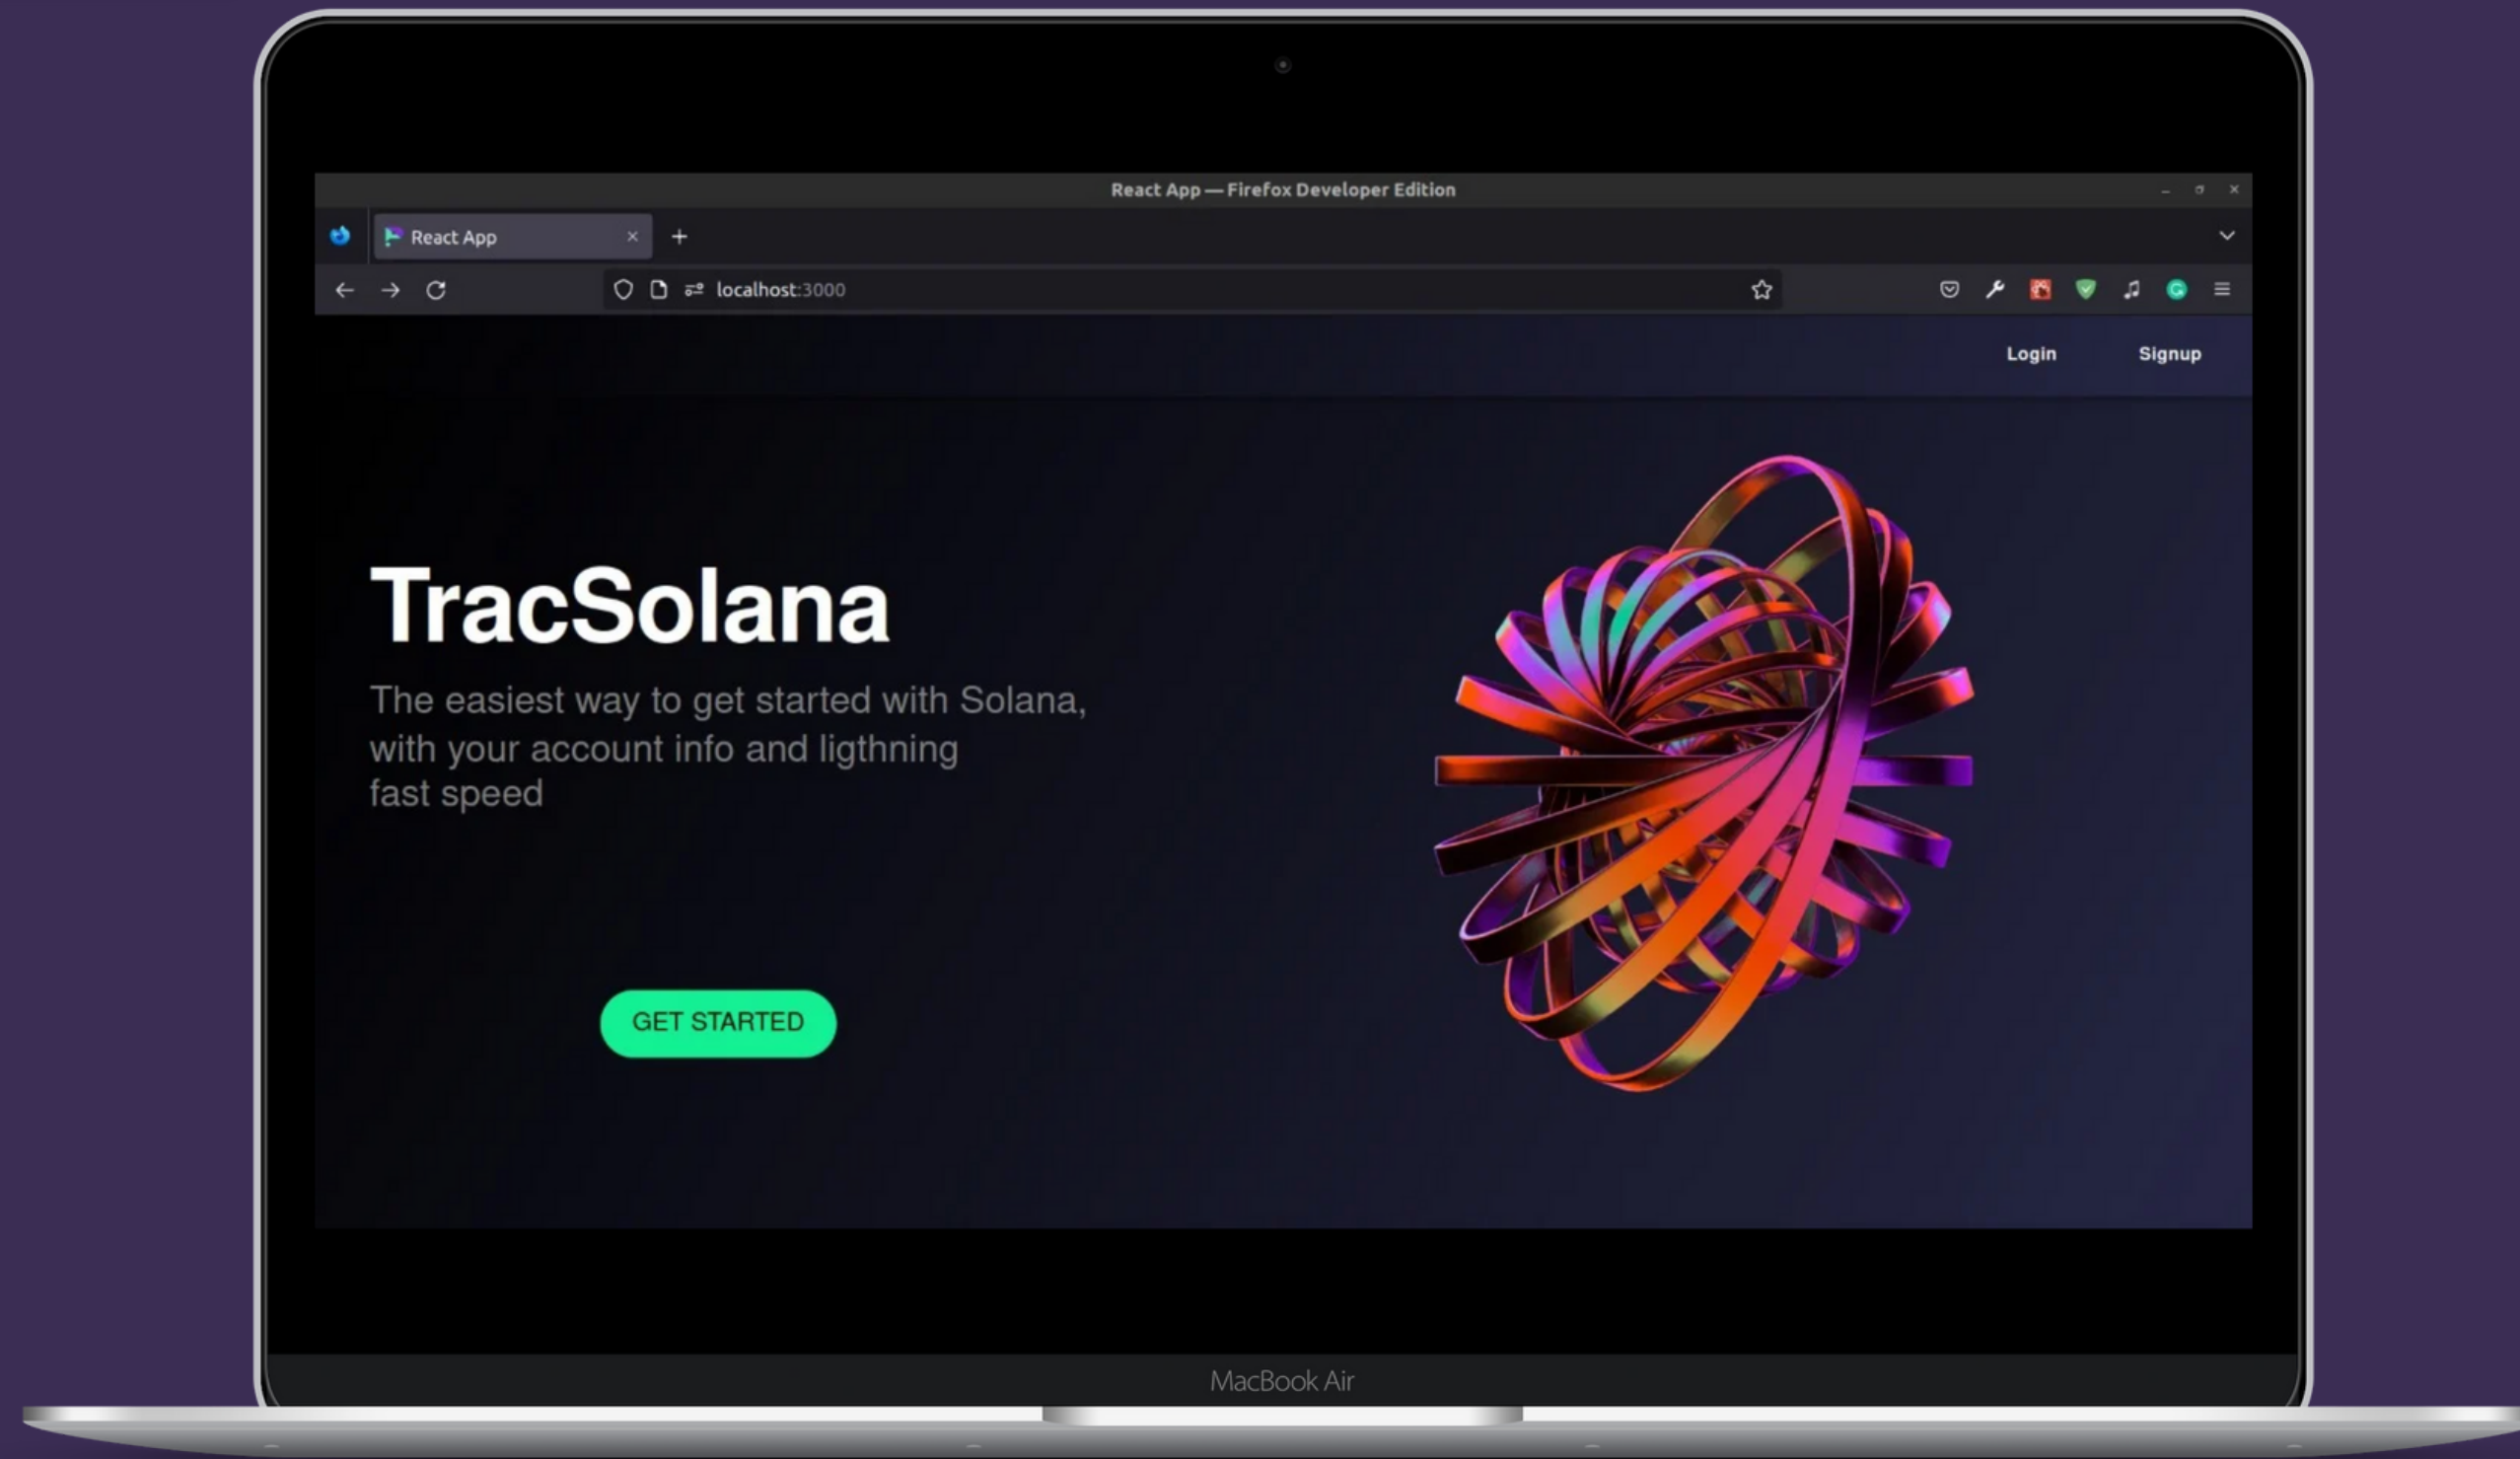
React App — Firefox Developer Edition

React App

localhost:3000

Login

Signup

TracSolana

The easiest way to get started with Solana, with your account info and ligthning fast speed

GET STARTED

MacBook Air